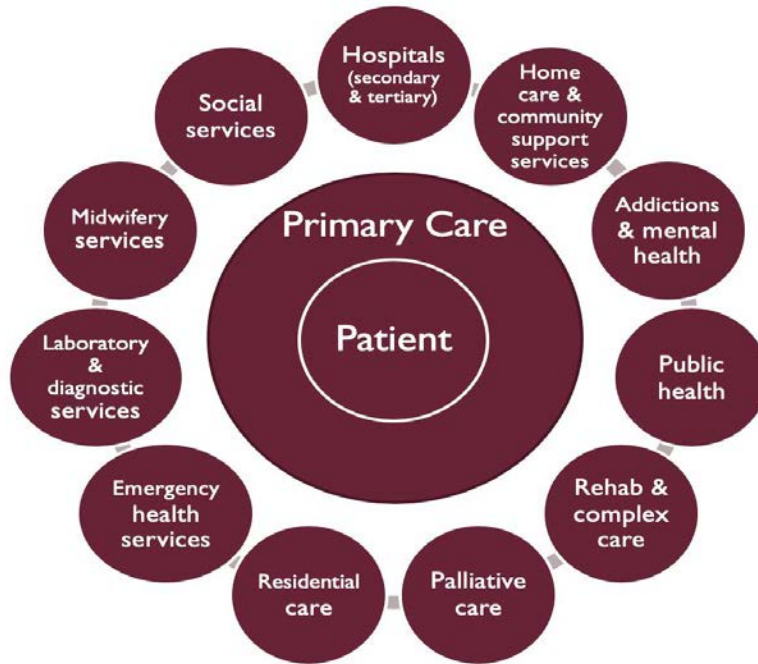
Hospitals (secondary & tertiary)

Home care & community support services

Addictions & mental health

Public health

Rehab & complex care

Palliative care

Residential care

Emergency health services

Laboratory & diagnostic services

Midwifery services

Social services

Primary Care

Patient